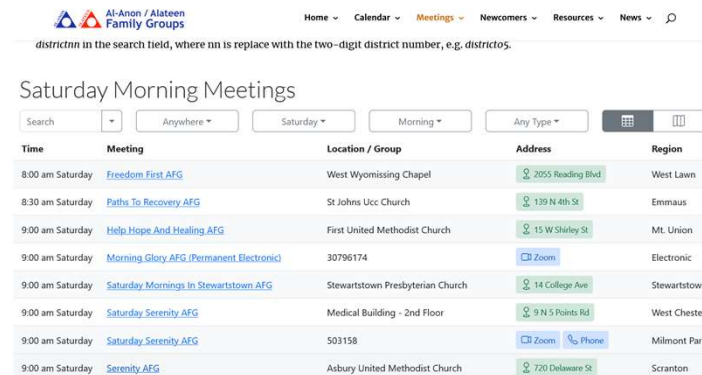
Al-Anon / Alateen Family Groups

Home Calendar Meetings Newcomers Resources News

districtnn in the search field, where nn is replace with the two-digit district number, e.g. district05.

Saturday Morning Meetings

Search | Anywhere | Saturday | Morning | Any Type

| Time | Meeting | Location / Group | Address | Region |
|---|---|---|---|---|
| 8:00 am Saturday | Freedom First AFG | West Wyomissing Chapel | 2055 Reading Blvd | West Lawn |
| 8:30 am Saturday | Paths To Recovery AFG | St Johns Ucc Church | 139 N 4th St | Emmaus |
| 9:00 am Saturday | Help Hope And Healing AFG | First United Methodist Church | 15 W Shirley St | Mt. Union |
| 9:00 am Saturday | Morning Glory AFG (Permanent Electronic) | 30796174 | Zoom | Electronic |
| 9:00 am Saturday | Saturday Mornings In Stewartstown AFG | Stewartstown Presbyterian Church | 14 College Ave | Stewartstow |
| 9:00 am Saturday | Saturday Serenity AFG | Medical Building - 2nd Floor | 9 N 5 Points Rd | West Cheste |
| 9:00 am Saturday | Saturday Serenity AFG | 503158 | Zoom Phone | Milmont Pa |
| 9:00 am Saturday | Serenity AFG | Asbury United Methodist Church | 720 Delaware St | Scranton |